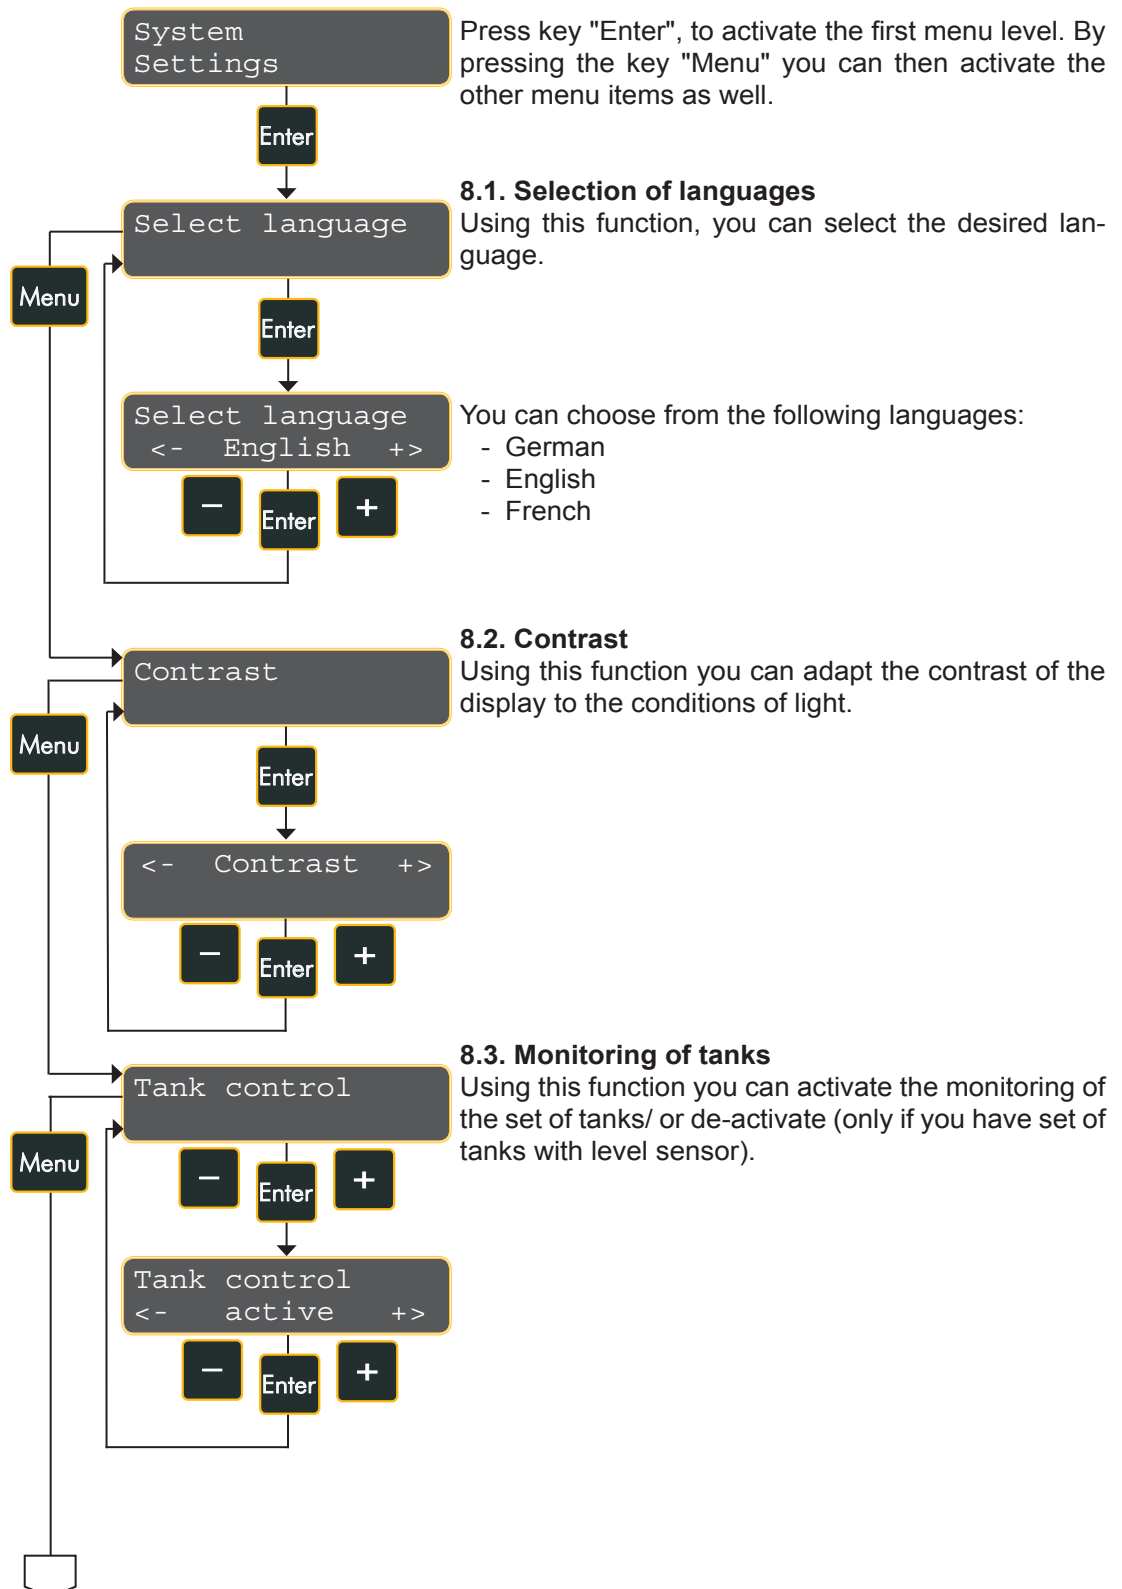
System
Settings

Press key "Enter", to activate the first menu level. By pressing the key "Menu" you can then activate the other menu items as well.

Enter

8.1. Selection of languages
Using this function, you can select the desired language.

Select language

Menu

Enter

Select language
<- English +>

You can choose from the following languages:
- German
- English
- French

−
Enter
+

8.2. Contrast
Using this function you can adapt the contrast of the display to the conditions of light.

Contrast

Menu

Enter

<- Contrast +>

−
Enter
+

8.3. Monitoring of tanks
Using this function you can activate the monitoring of the set of tanks/ or de-activate (only if you have set of tanks with level sensor).

Tank control

Menu

−
Enter
+

Tank control
<- active +>

−
Enter
+